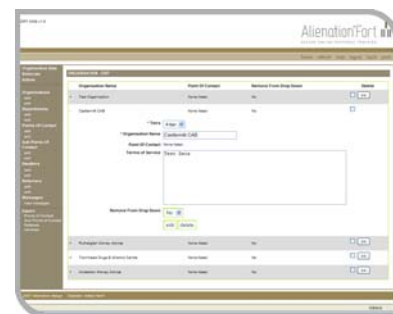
AlienationFort

ORGANIZATION LIST

| Organization Name | Point Of Contact | Remove From Drop Down | Delete |
|---|---|---|---|
| Test Organization | None Listed | No | |
| Cardiomd CAB | | No | |

* Term
* Organization Name Cardiomd CAB
Point Of Contact
Terms of Service

Remove From Drop Down No

edit Delete

| Portsgate Hollow Jones | None Listed | No | |
|---|---|---|---|
| Northwest Drugs & Alcohol Centre | None Listed | No | |
| Anderton Group Jones | None Listed | No | |